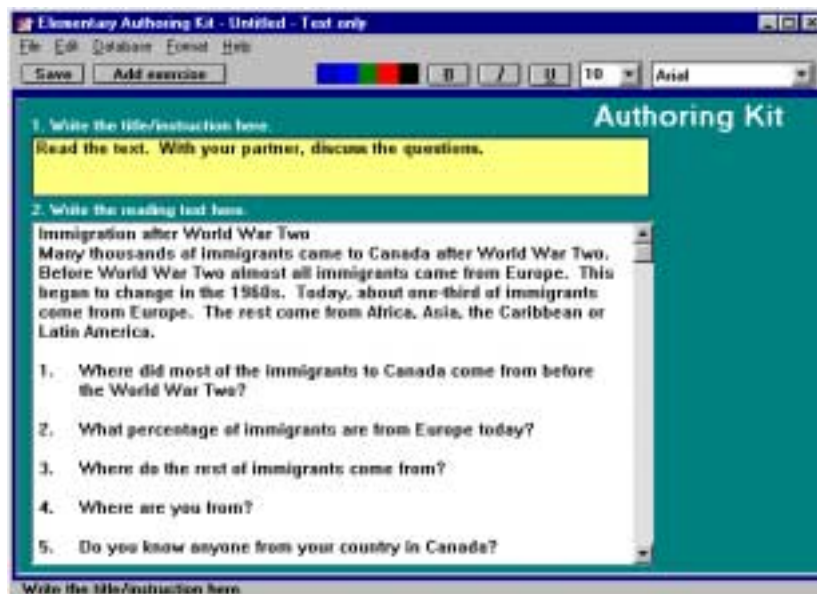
Elementary Authoring Kit - Untitled - Text only

File Edit Database Format Help

Save Add exercise B I U 10 Arial

Authoring Kit

1. Write the title/instruction here.

Read the text. With your partner, discuss the questions.

2. Write the reading text here.

Immigration after World War Two
Many thousands of immigrants came to Canada after World War Two. Before World War Two almost all immigrants came from Europe. This began to change in the 1960s. Today, about one-third of immigrants come from Europe. The rest come from Africa, Asia, the Caribbean or Latin America.

1. Where did most of the immigrants to Canada come from before the World War Two?

2. What percentage of immigrants are from Europe today?

3. Where do the rest of immigrants come from?

4. Where are you from?

5. Do you know anyone from your country in Canada?

Write the title/instruction here.